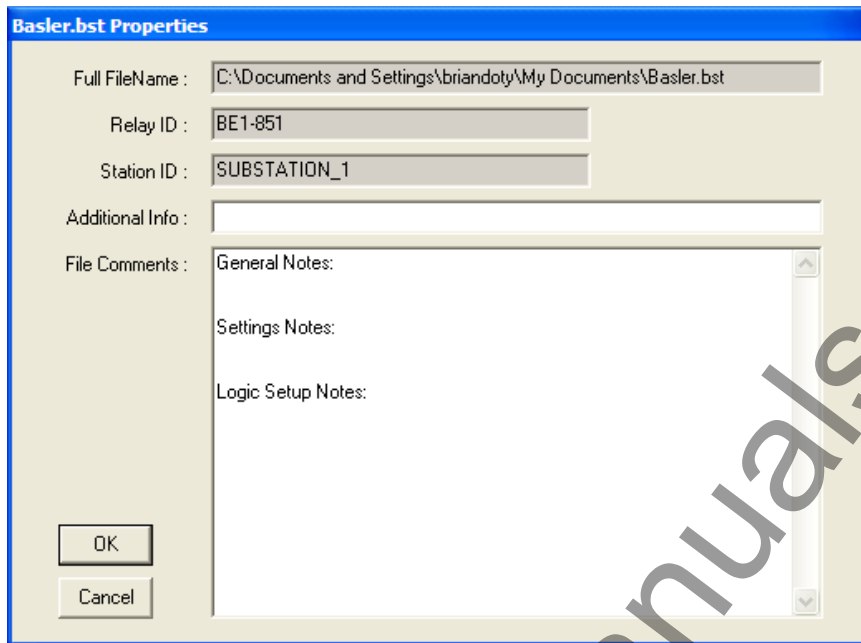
Basler.bst Properties

Full FileName : C:\Documents and Settings\briandoty\My Documents\Basler.bst

Relay ID : BE1-851

Station ID : SUBSTATION_1

Additional Info :

File Comments : General Notes:

Settings Notes:

Logic Setup Notes:

OK

Cancel

nuals